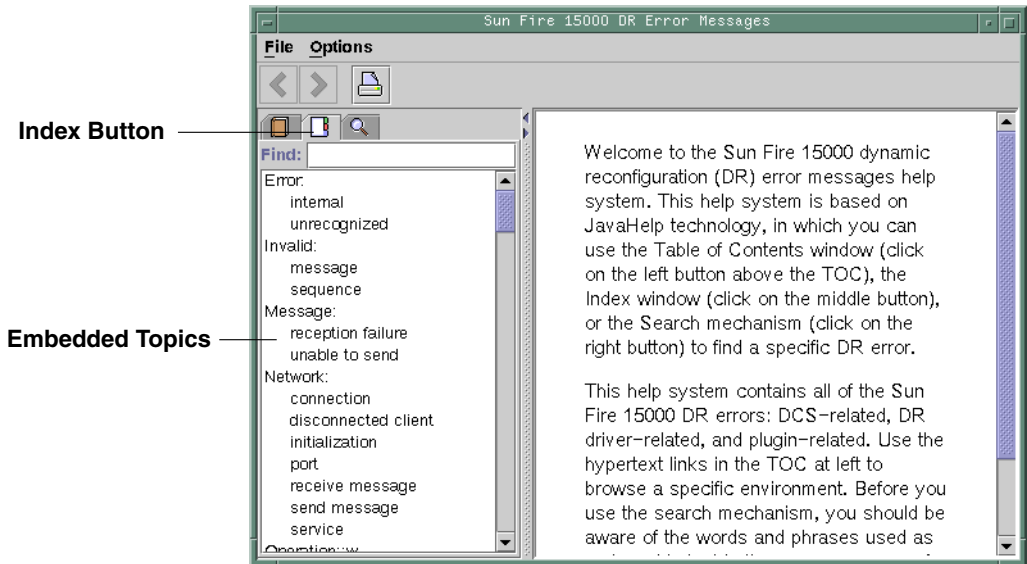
Sun Fire 15000 DR Error Messages

File Options

Index Button

Embedded Topics

Find:

Error:
internal
unrecognized
Invalid:
message
sequence
Message:
reception failure
unable to send
Network:
connection
disconnected client
initialization
port
receive message
send message
service
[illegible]

Welcome to the Sun Fire 15000 dynamic reconfiguration (DR) error messages help system. This help system is based on JavaHelp technology, in which you can use the Table of Contents window (click on the left button above the TOC), the Index window (click on the middle button), or the Search mechanism (click on the right button) to find a specific DR error.

This help system contains all of the Sun Fire 15000 DR errors: DCS-related, DR driver-related, and plugin-related. Use the hypertext links in the TOC at left to browse a specific environment. Before you use the search mechanism, you should be aware of the words and phrases used as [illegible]